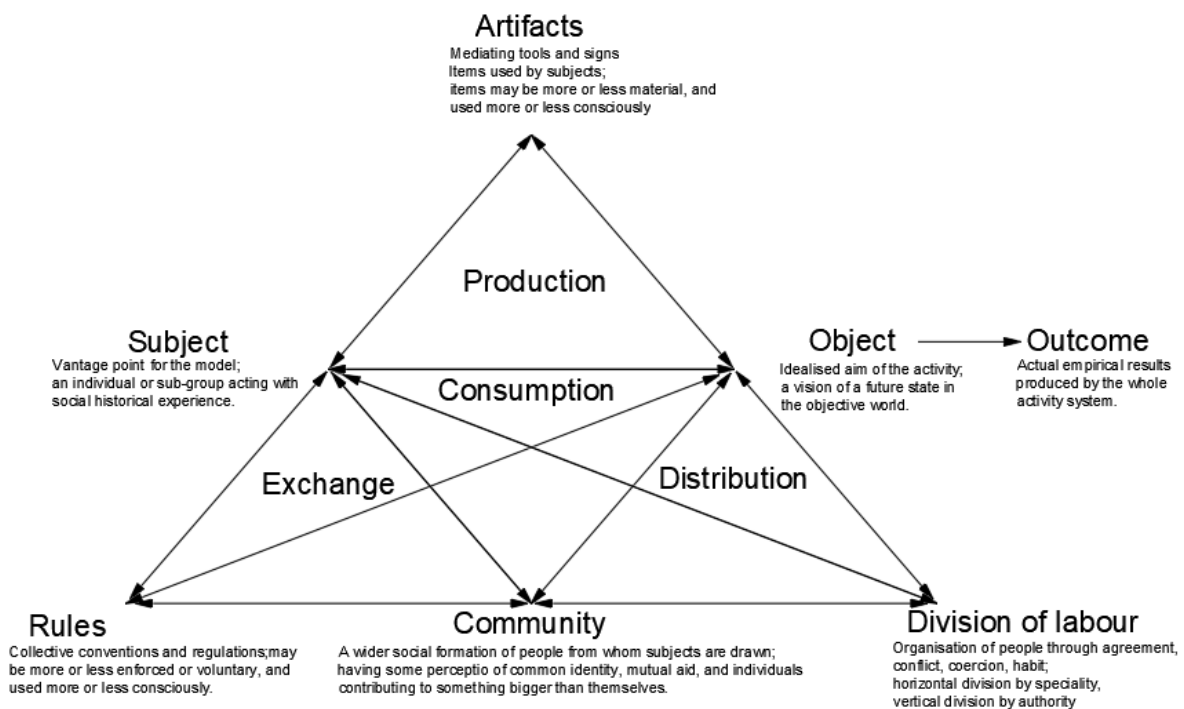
Artifacts
Mediating tools and signs
Items used by subjects;
items may be more or less material, and used more or less consciously

Production

Subject
Vantage point for the model;
an individual or sub-group acting with social historical experience.

Consumption

Object
Idealised aim of the activity;
a vision of a future state in the objective world.

Outcome
Actual empirical results produced by the whole activity system.

Exchange

Distribution

Rules
Collective conventions and regulations;may be more or less enforced or voluntary, and used more or less consciously.

Community
A wider social formation of people from whom subjects are drawn;
having some perceptio of common identity, mutual aid, and individuals contributing to something bigger than themselves.

Division of labour
Organisation of people through agreement, conflict, coercion, habit;
horizontal division by speciality,
vertical division by authority